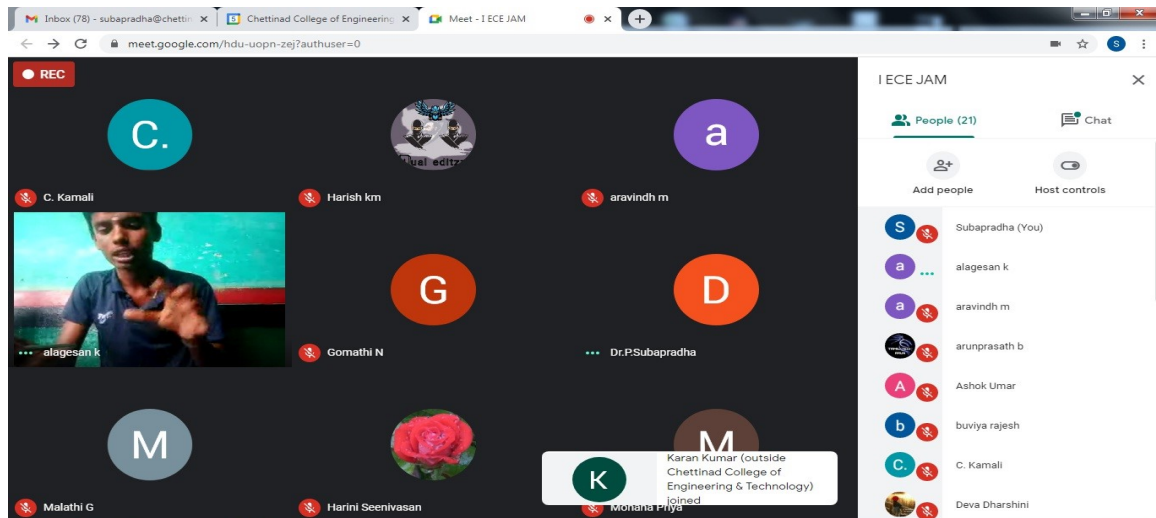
Inbox (78) - subapradha@chettin ×
Chettinad College of Engineering ×
Meet - I ECE JAM ×
meet.google.com/hdu-uopn-zej?authuser=0

REC

C.
C. Kamali
Harish km
a
aravindh m
alagesan k
G
Gomathi N
D
Dr.P.Subapradha
M
Malathi G
Harini Seenivasan
M
Mohana Priya

K
Karan Kumar (outside Chettinad College of Engineering & Technology) joined

I ECE JAM
People (21)
Chat
Add people
Host controls
S Subapradha (You)
a alagesan k
a aravindh m
arunprasath b
A Ashok Umar
b buviya rajesh
C. C. Kamali
Deva Dharshini